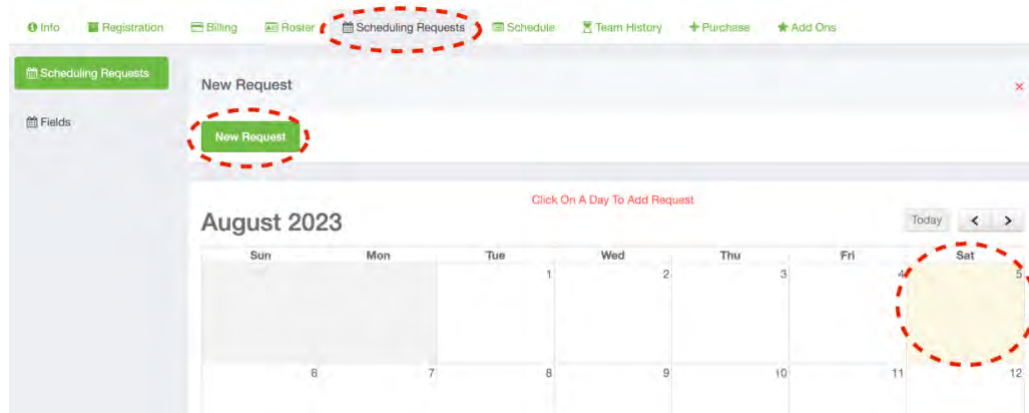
Info Registration Billing Roster Scheduling Requests Schedule Team History + Purchase Add Ons

Scheduling Requests

Fields

New Request

×

New Request

Click On A Day To Add Request

August 2023

Today < >

| Sun | Mon | Tue | Wed | Thu | Fri | Sat |
|---|---|---|---|---|---|---|
| | | 1 | 2 | 3 | 4 | 5 |
| 6 | 7 | 8 | 9 | 10 | 11 | 12 |